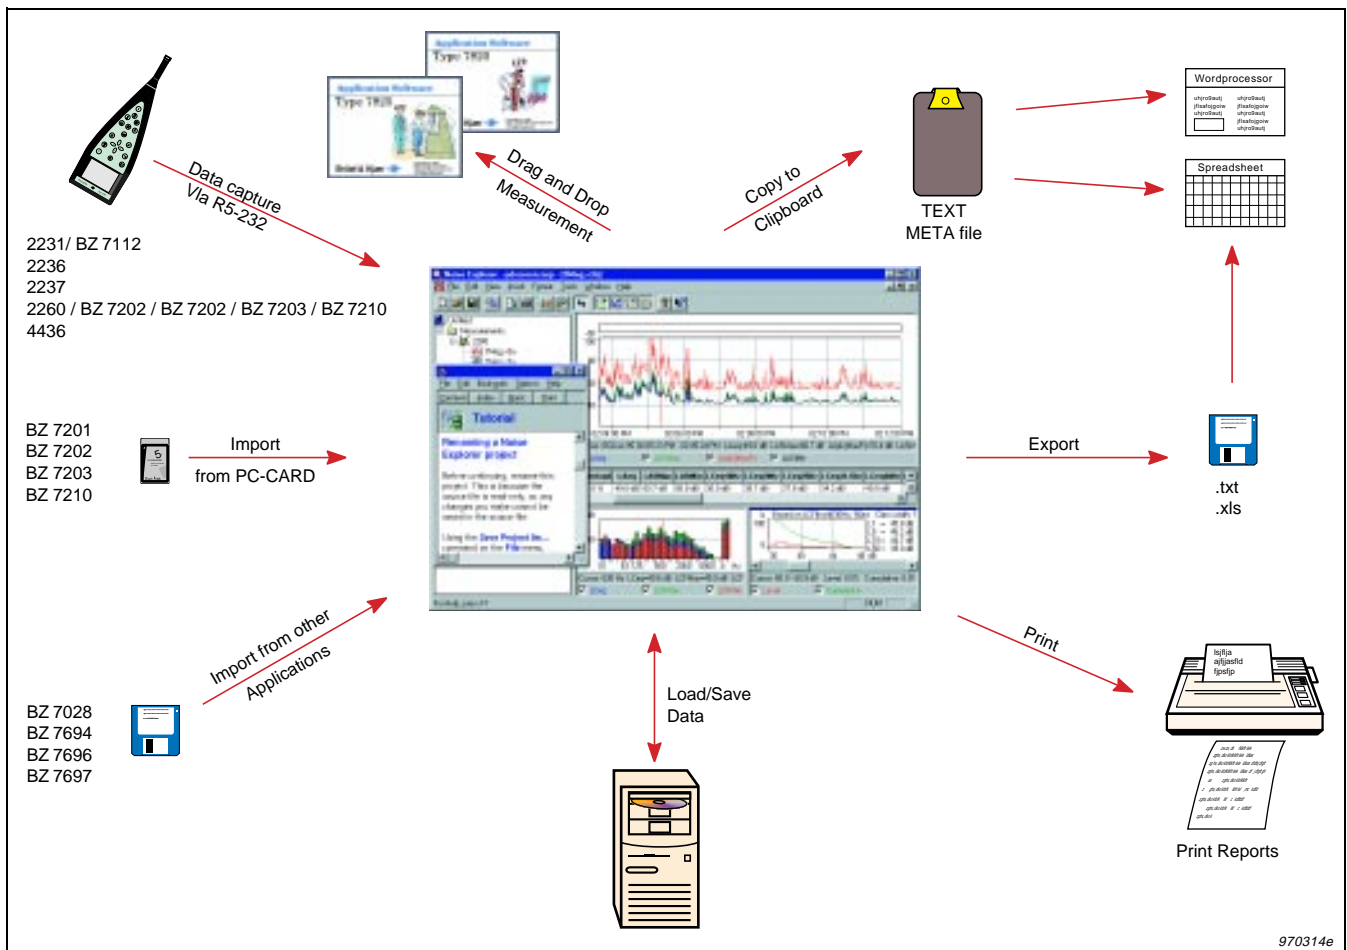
Data capture
Via R5-232

2231/ BZ 7112
2236
2237
2260 / BZ 7202 / BZ 7202 / BZ 7203 / BZ 7210
4436

Application Software
Type 7820

Application Software
Type 7820

Drag and Drop
Measurement

Copy to
Clipboard

TEXT
META file

Wordprocessor

Spreadsheet

BZ 7201
BZ 7202
BZ 7203
BZ 7210

Import
from PC-CARD

Tutorial

Export

.txt
.xls

Import from other
Applications

BZ 7028
BZ 7694
BZ 7696
BZ 7697

Load/Save
Data

Print

lsjfija
ajfjjasfld
fjpsfjp

Print Reports

970314e